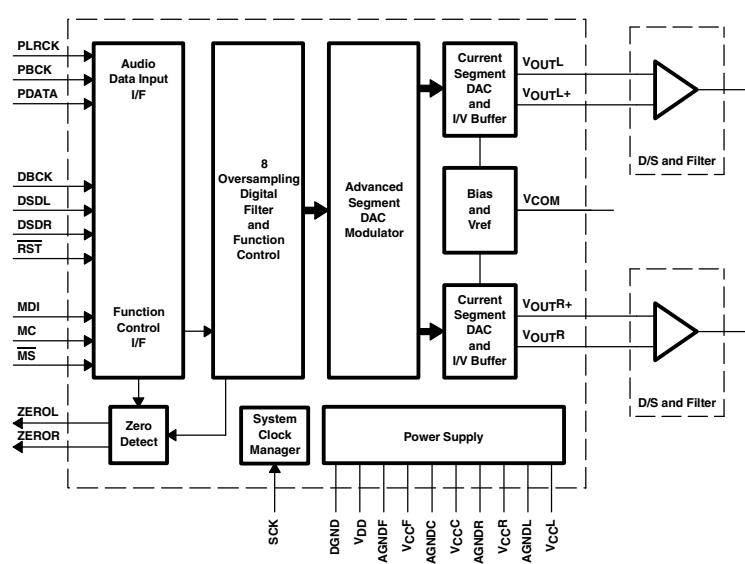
PLRCK
PBCK
PDATA
Audio Data Input I/F
DBCK
DSDL
DSDR
$\overline{RST}$
MDI
MC
$\overline{MS}$
Function Control I/F
8 Oversampling Digital Filter and Function Control
Advanced Segment DAC Modulator
Current Segment DAC and I/V Buffer
$V_{OUT}L-$
$V_{OUT}L+$
D/S and Filter
Bias and Vref
$V_{COM}$
Current Segment DAC and I/V Buffer
$V_{OUT}R+$
$V_{OUT}R-$
D/S and Filter
ZEROL
ZEROR
Zero Detect
System Clock Manager
Power Supply
SCK
DGND
$V_{DD}$
AGNDF
$V_{CC}F$
AGNDC
$V_{CC}C$
AGNDR
$V_{CC}R$
AGNDL
$V_{CC}L$